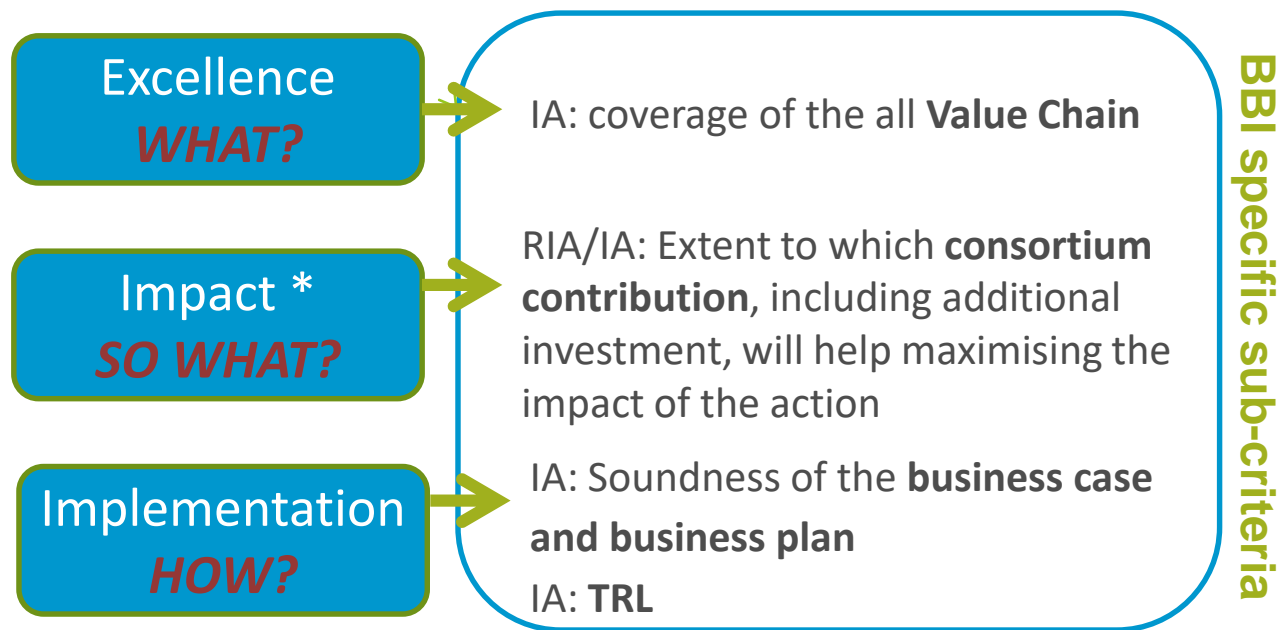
Excellence
WHAT?

Impact *
SO WHAT?

Implementation
HOW?

IA: coverage of the all **Value Chain**

RIA/IA: Extent to which **consortium contribution**, including additional investment, will help maximising the impact of the action

IA: Soundness of the **business case and business plan**

IA: **TRL**

BBI specific sub-criteria